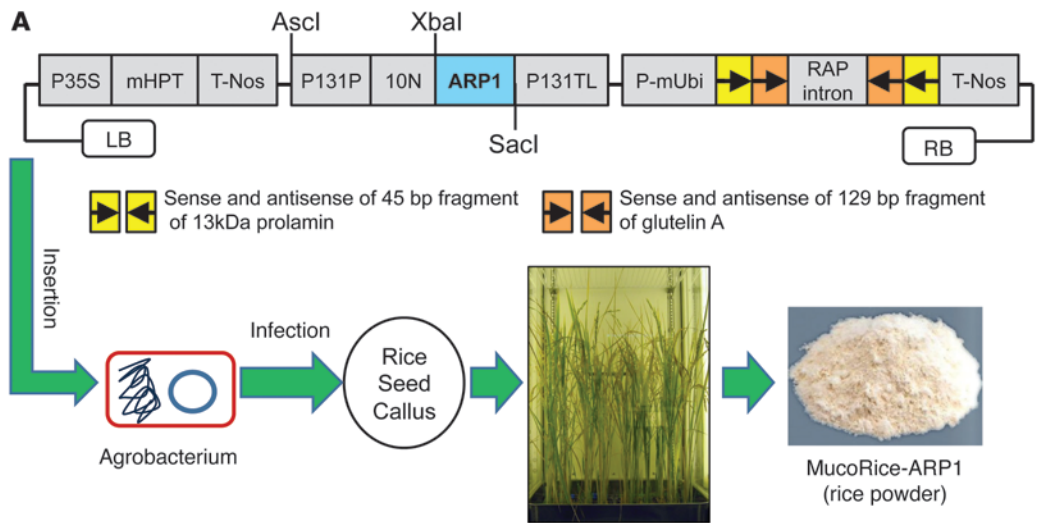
A

AscI XbaI

P35S mHPT T-Nos P131P 10N ARP1 P131TL P-mUbi RAP intron T-Nos

SacI

LB RB

Sense and antisense of 45 bp fragment of 13kDa prolamin

Sense and antisense of 129 bp fragment of glutelin A

Insertion

Infection

Rice Seed Callus

Agrobacterium

MucoRice-ARP1 (rice powder)